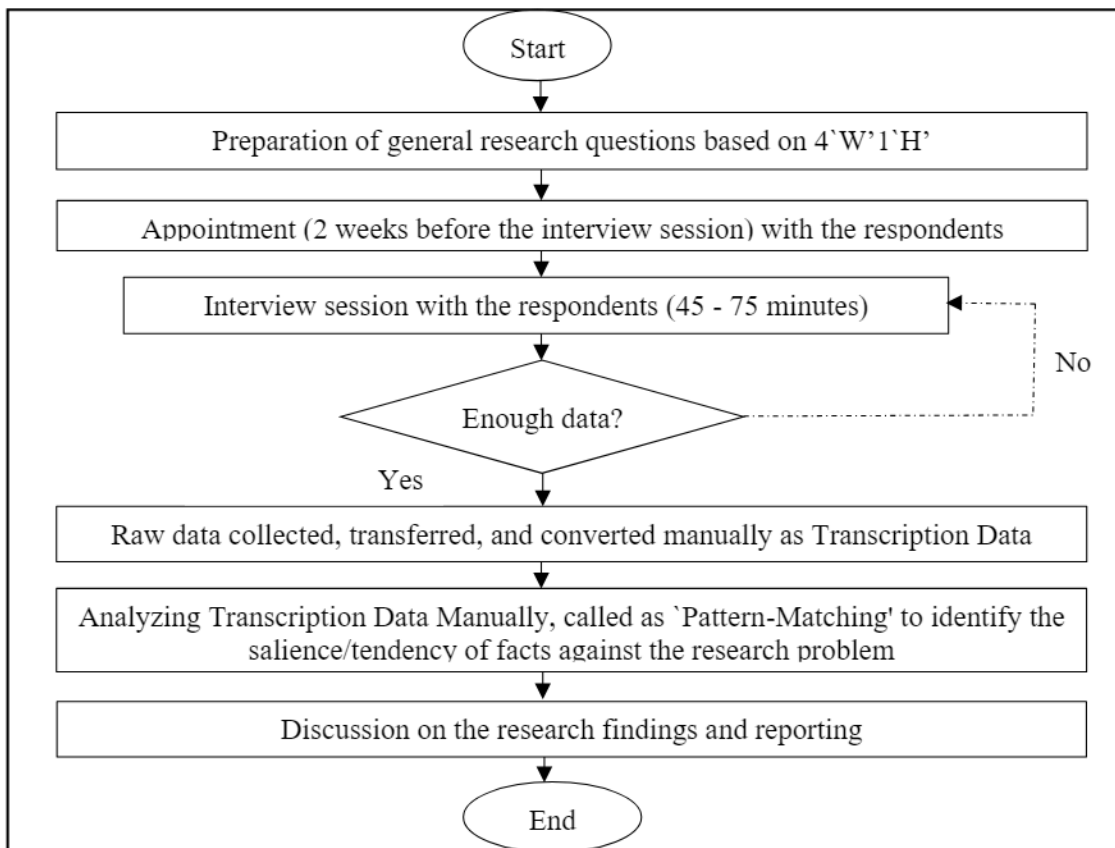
Start

Preparation of general research questions based on 4`W'1`H'

Appointment (2 weeks before the interview session) with the respondents

Interview session with the respondents (45 - 75 minutes)

No

Enough data?

Yes

Raw data collected, transferred, and converted manually as Transcription Data

Analyzing Transcription Data Manually, called as `Pattern-Matching' to identify the salience/tendency of facts against the research problem

Discussion on the research findings and reporting

End